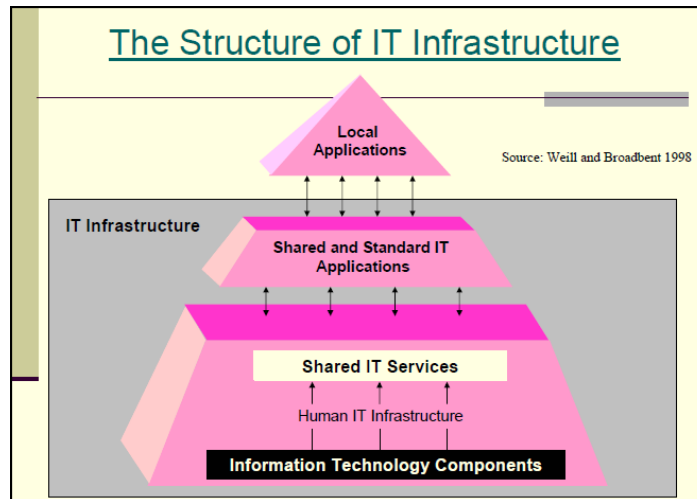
The Structure of IT Infrastructure

Local Applications

Source: Weill and Broadbent 1998

IT Infrastructure

Shared and Standard IT Applications

Shared IT Services

Human IT Infrastructure

Information Technology Components